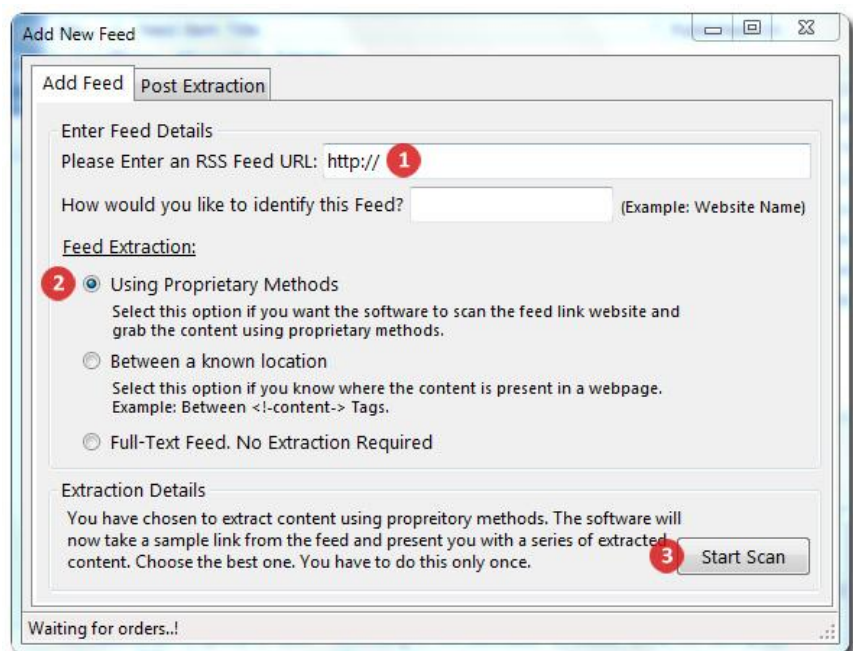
Add New Feed

Add Feed | Post Extraction

Enter Feed Details

Please Enter an RSS Feed URL: http:// 1

How would you like to identify this Feed? (Example: Website Name)

Feed Extraction:

2 Using Proprietary Methods
Select this option if you want the software to scan the feed link website and grab the content using proprietary methods.

Between a known location
Select this option if you know where the content is present in a webpage. Example: Between <!-content-> Tags.

Full-Text Feed. No Extraction Required

Extraction Details

You have chosen to extract content using propreitory methods. The software will now take a sample link from the feed and present you with a series of extracted content. Choose the best one. You have to do this only once.

3 Start Scan

Waiting for orders..!